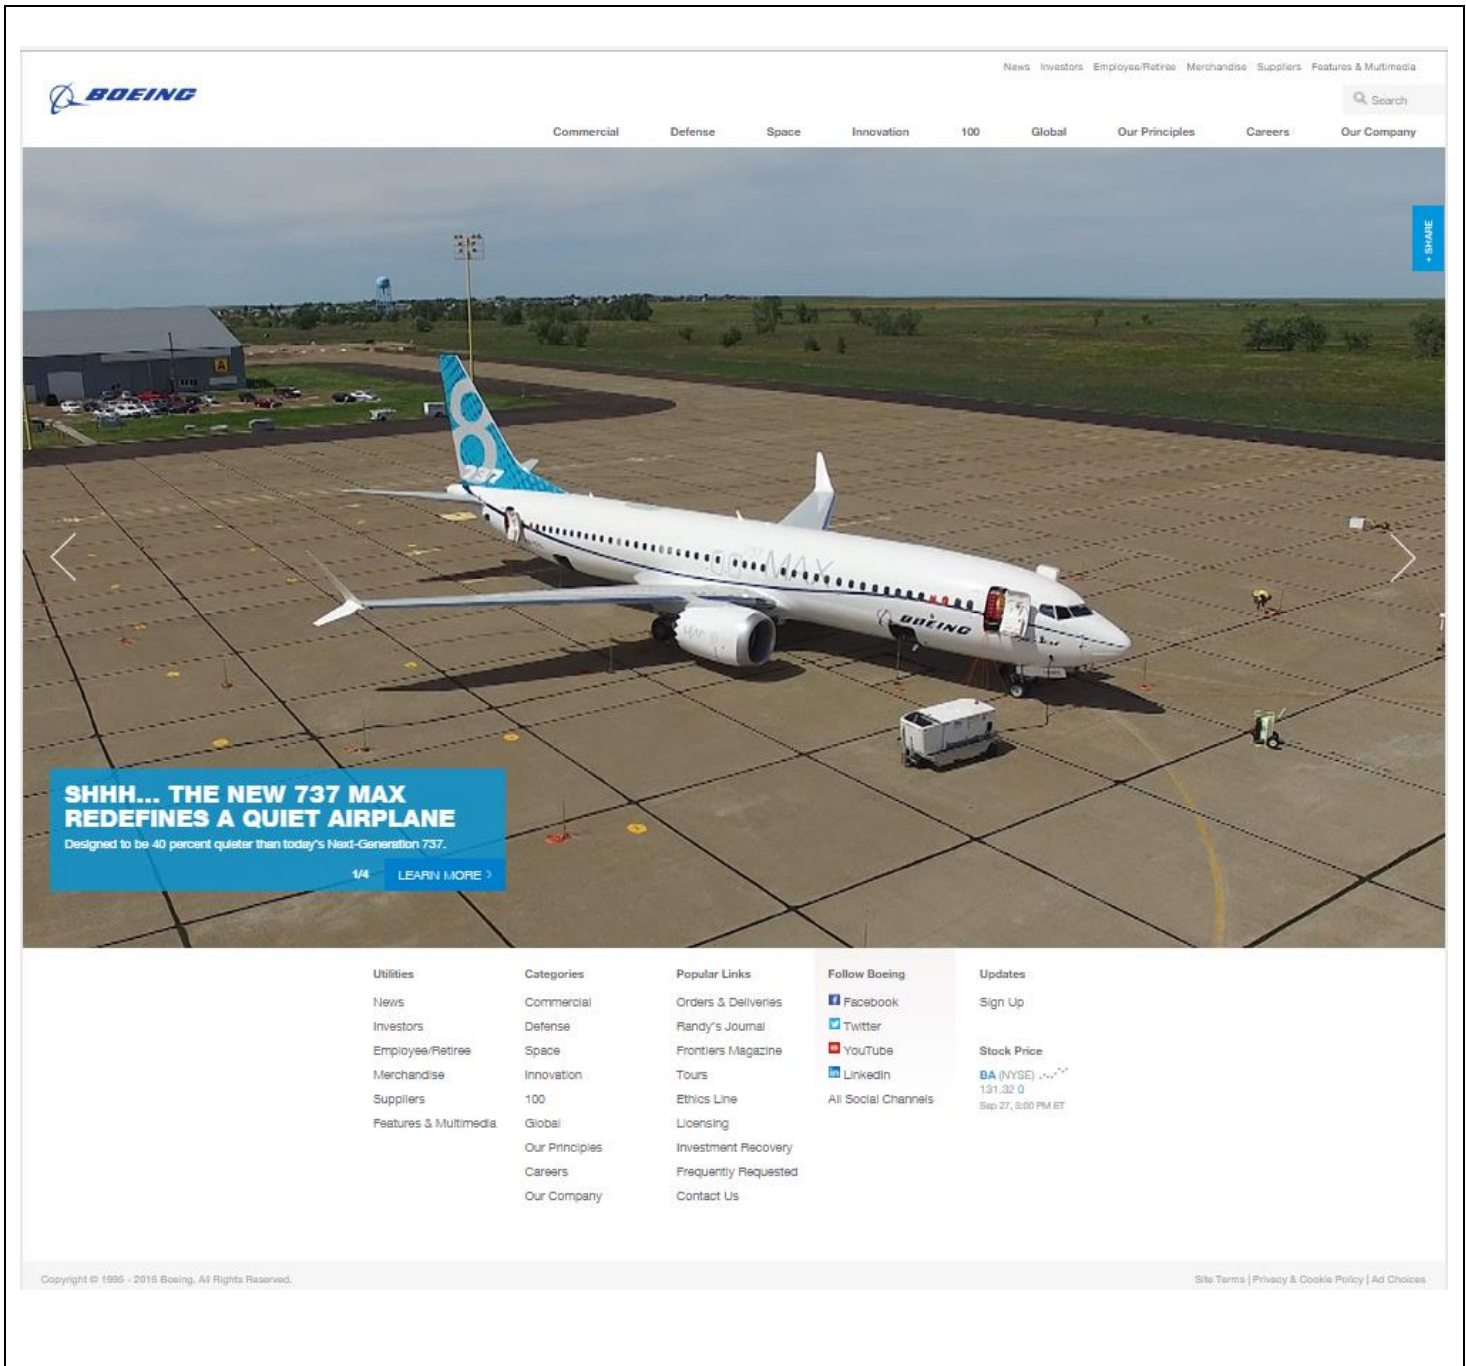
News Investors Employee/Retiree Merchandise Suppliers Features & Multimedia

BOEING

Search

Commercial Defense Space Innovation 100 Global Our Principles Careers Our Company

+ SHARE

SHHH... THE NEW 737 MAX REDEFINES A QUIET AIRPLANE

Designed to be 40 percent quieter than today's Next-Generation 737.

1/4 LEARN MORE >

Utilities
News
Investors
Employee/Retiree
Merchandise
Suppliers
Features & Multimedia

Categories
Commercial
Defense
Space
Innovation
100
Global
Our Principles
Careers
Our Company

Popular Links
Orders & Deliveries
Randy's Journal
Frontiers Magazine
Tours
Ethics Line
Licensing
Investment Recovery
Frequently Requested
Contact Us

Follow Boeing
Facebook
Twitter
YouTube
LinkedIn
All Social Channels

Updates
Sign Up

Stock Price
BA (NYSE)
131.32 0
Sep 27, 5:00 PM ET

Copyright © 1995 - 2016 Boeing. All Rights Reserved.

Site Terms | Privacy & Cookie Policy | Ad Choices